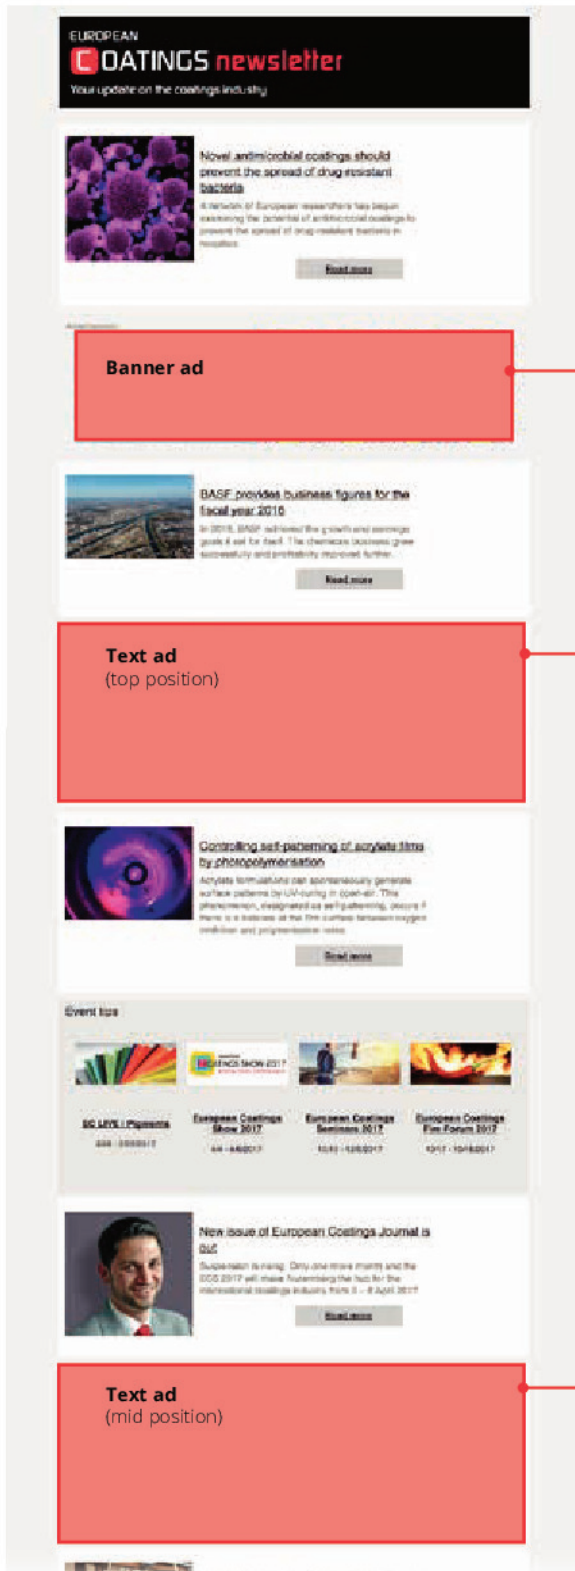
EUROPEAN
COATINGS newsletter
Your update on the coatings industry

Novel antimicrobial coatings should prevent the spread of drug-resistant bacteria

A network of European researchers has begun examining the potential of antimicrobial coatings to prevent the spread of drug-resistant bacteria in hospitals.

Read more

Advertisement

Banner ad

BASF provides business figures for the fiscal year 2016

In 2016, BASF achieved the growth and earnings goals it set for itself. The chemicals business grew successfully and profitably improved further.

Read more

Text ad
(top position)

Controlling self-patterning of acrylate films by photopolymerisation

Acrylate formulations can spontaneously generate surface patterns by UV-curing in open-air. This phenomenon, designated as self-patterning, occurs if there is a balance at the film surface between oxygen inhibition and polymerisation rates.

Read more

Event tips

EC LIVE | Pigments
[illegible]

European Coatings Show 2017
4/4 - 4/6/2017

European Coatings Seminars 2017
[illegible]

European Coatings Fire Forum 2017
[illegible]

New issue of European Coatings Journal is out

Suspension is rising. Only one more month and the ECS 2017 will make Nuremberg the hub for the international coatings industry from 4 - 6 April 2017.

Read more

Text ad
(mid position)